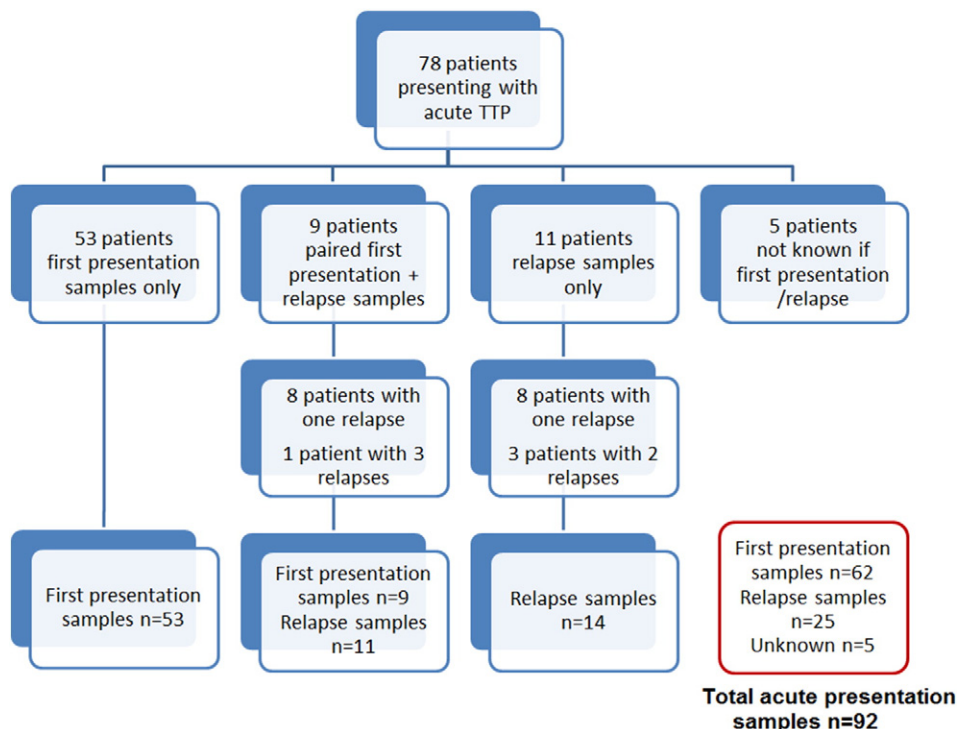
78 patients presenting with acute TTP

53 patients first presentation samples only

9 patients paired first presentation + relapse samples

11 patients relapse samples only

5 patients not known if first presentation /relapse

8 patients with one relapse

1 patient with 3 relapses

8 patients with one relapse

3 patients with 2 relapses

First presentation samples n=53

First presentation samples n=9
Relapse samples n=11

Relapse samples n=14

First presentation samples n=62
Relapse samples n=25
Unknown n=5

Total acute presentation samples n=92